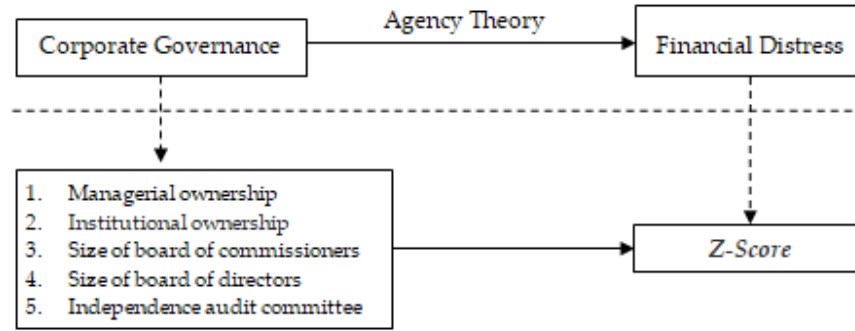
Corporate Governance

Agency Theory

Financial Distress

1. Managerial ownership
2. Institutional ownership
3. Size of board of commissioners
4. Size of board of directors
5. Independence audit committee

Z-Score